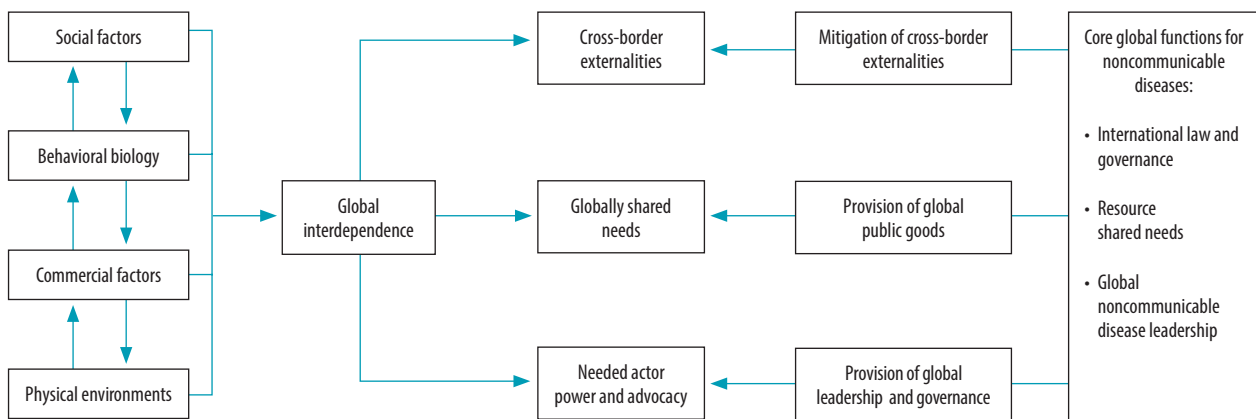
Social factors

Behavioral biology

Commercial factors

Physical environments

Global interdependence

Cross-border externalities

Globally shared needs

Needed actor power and advocacy

Mitigation of cross-border externalities

Provision of global public goods

Provision of global leadership and governance

Core global functions for noncommunicable diseases:

• International law and governance

• Resource shared needs

• Global noncommunicable disease leadership